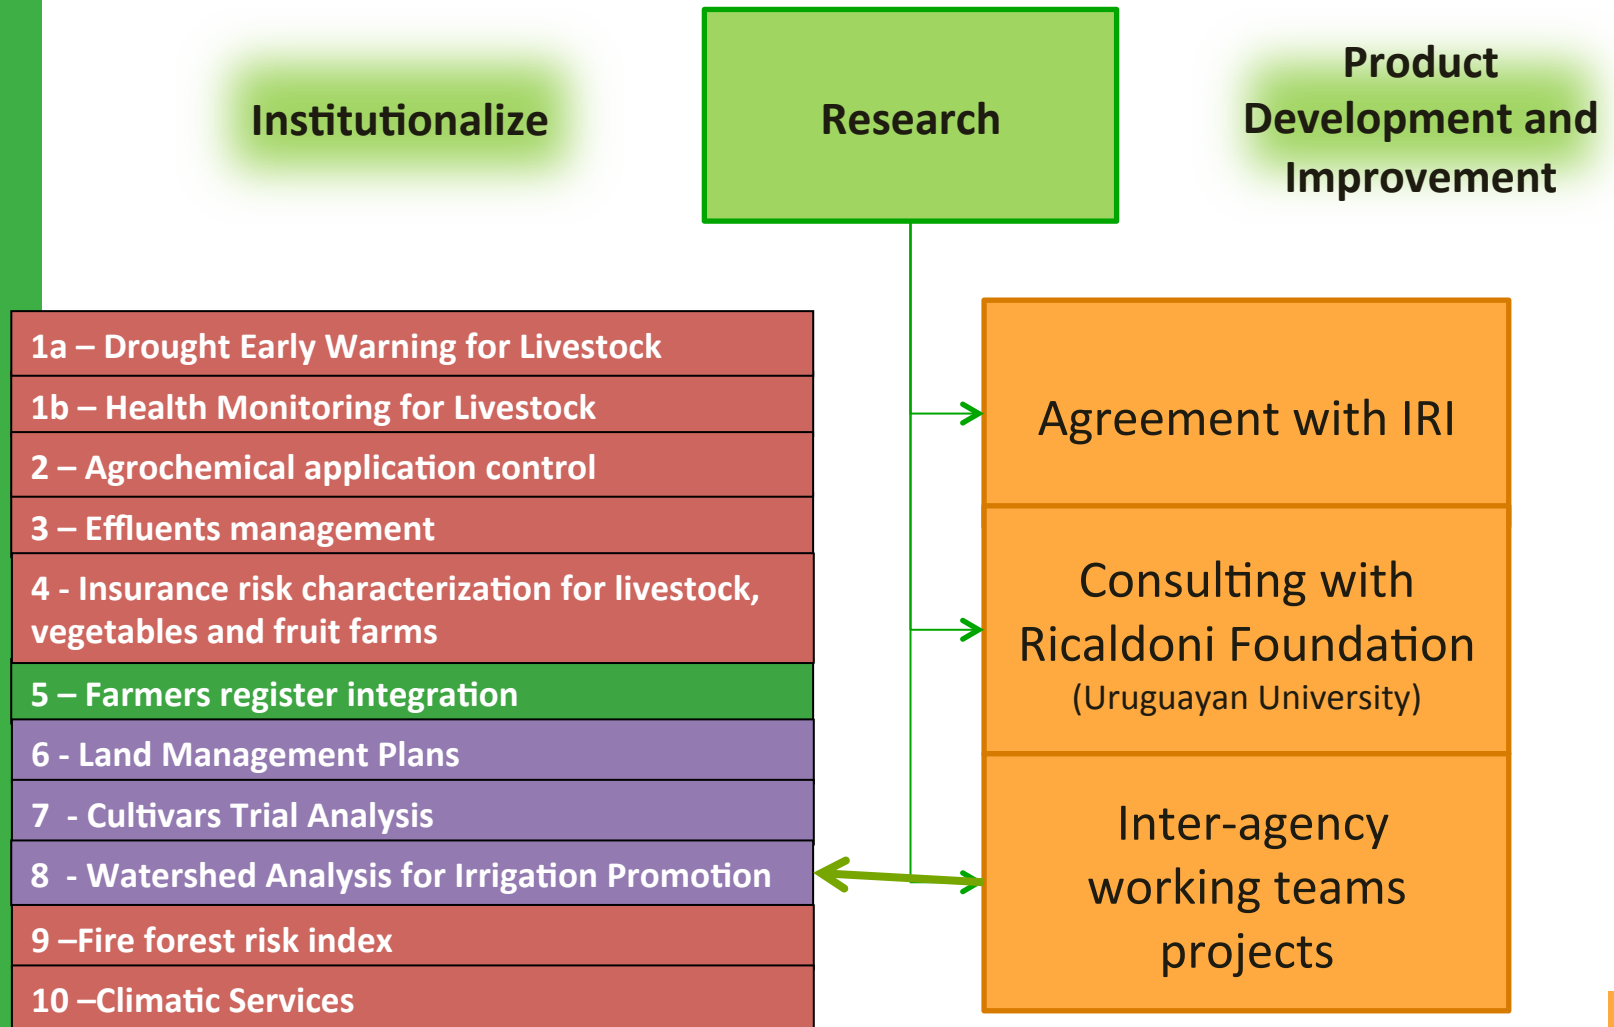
Institutionalize

Research

Product Development and Improvement

1a – Drought Early Warning for Livestock

1b – Health Monitoring for Livestock

2 – Agrochemical application control

3 – Effluents management

4 - Insurance risk characterization for livestock, vegetables and fruit farms

5 – Farmers register integration

6 - Land Management Plans

7 - Cultivars Trial Analysis

8 - Watershed Analysis for Irrigation Promotion

9 –Fire forest risk index

10 –Climatic Services

Agreement with IRI

Consulting with Ricaldoni Foundation
(Uruguayan University)

Inter-agency working teams projects